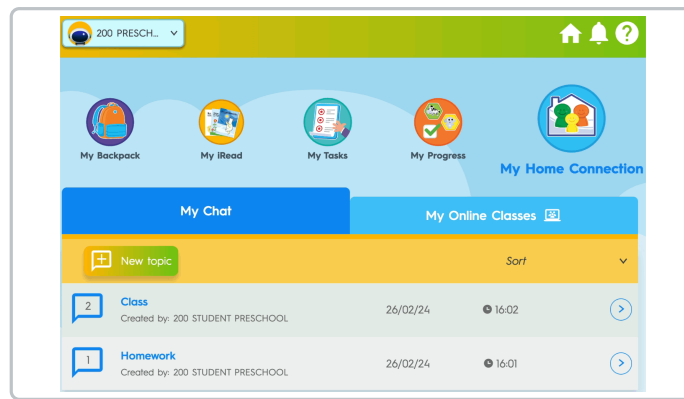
200 PRESCH...

My Backpack

My IRead

My Tasks

My Progress

My Home Connection

My Chat

My Online Classes

New topic

Sort

2
Class
Created by: 200 STUDENT PRESCHOOL
26/02/24
16:02

1
Homework
Created by: 200 STUDENT PRESCHOOL
26/02/24
16:01